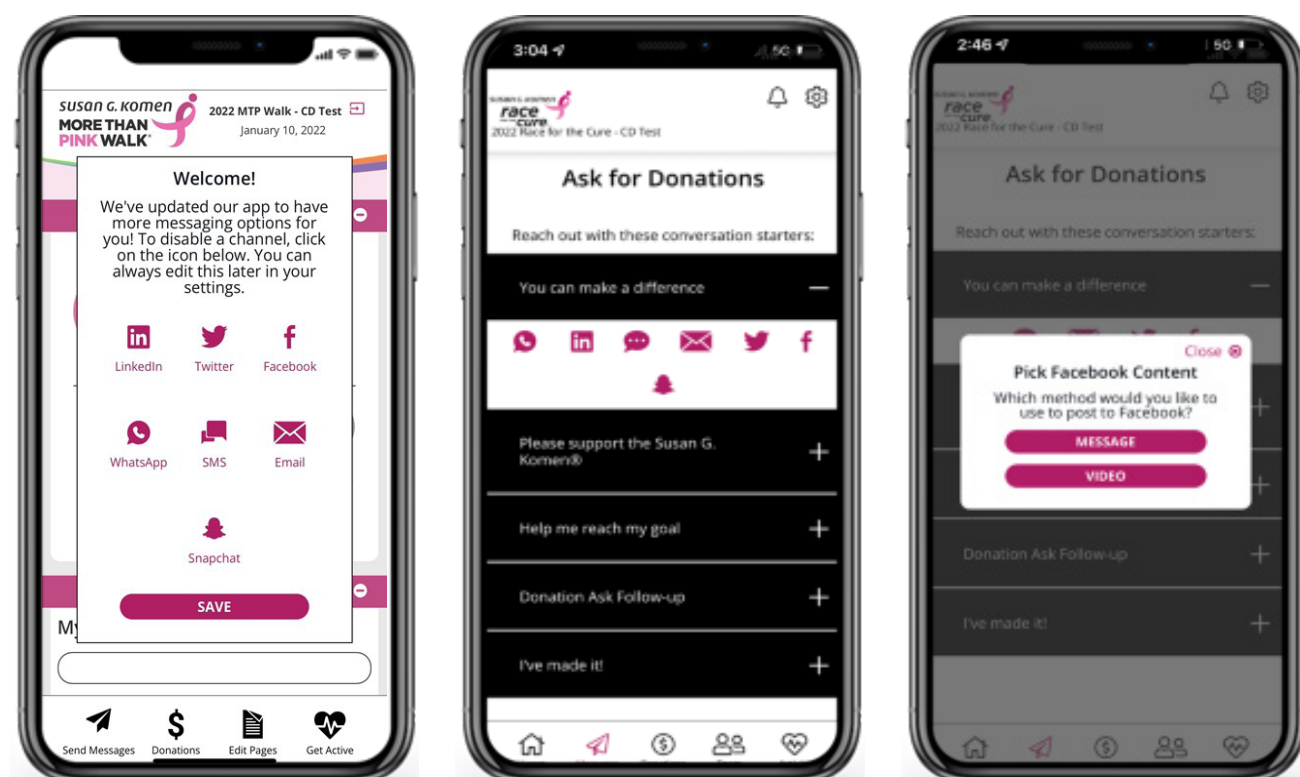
SUSAN G. KOMEN MORE THAN PINK WALK

2022 MTP Walk - CD Test
January 10, 2022

Welcome!

We've updated our app to have more messaging options for you! To disable a channel, click on the icon below. You can always edit this later in your settings.

LinkedIn Twitter Facebook

WhatsApp SMS Email

Snapchat

SAVE

My

Send Messages Donations Edit Pages Get Active

3:04

race for the cure
2022 Race for the Cure - CD Test

Ask for Donations

Reach out with these conversation starters:

You can make a difference

Please support the Susan G. Komen®

Help me reach my goal

Donation Ask Follow-up

I've made it!

2:46

race for the cure
2022 Race for the Cure - CD Test

Ask for Donations

Reach out with these conversation starters:

You can make a difference

Close

Pick Facebook Content

Which method would you like to use to post to Facebook?

MESSAGE

VIDEO

Donation Ask Follow-up

I've made it!